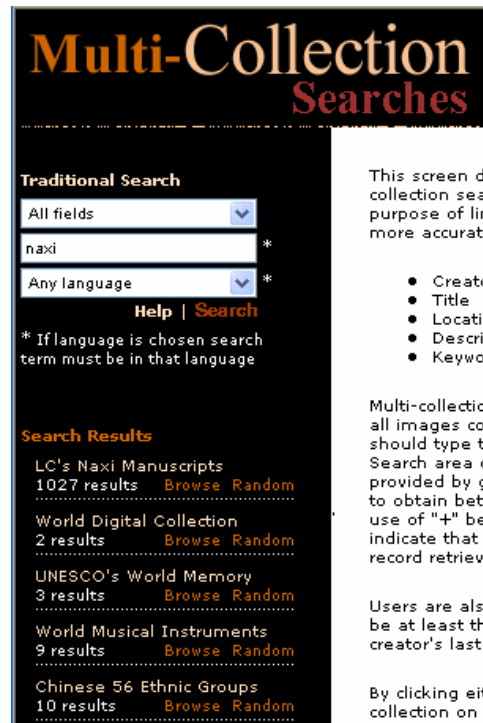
Multi-Collection
Searches

Traditional Search

All fields

naxi *

Any language *

Help | Search

* If language is chosen search term must be in that language

Search Results

LC's Naxi Manuscripts
1027 results Browse Random

World Digital Collection
2 results Browse Random

UNESCO's World Memory
3 results Browse Random

World Musical Instruments
9 results Browse Random

Chinese 56 Ethnic Groups
10 results Browse Random

This screen d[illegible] collection sea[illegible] purpose of li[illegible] more accurat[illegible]

• Creat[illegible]
• Title
• Locati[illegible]
• Descri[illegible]
• Keywo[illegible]

Multi-collectio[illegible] all images co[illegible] should type t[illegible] Search area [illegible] provided by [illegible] to obtain bet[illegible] use of "+" be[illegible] indicate that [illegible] record retriev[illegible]

Users are als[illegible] be at least th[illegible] creator's last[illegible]

By clicking ei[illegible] collection on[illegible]